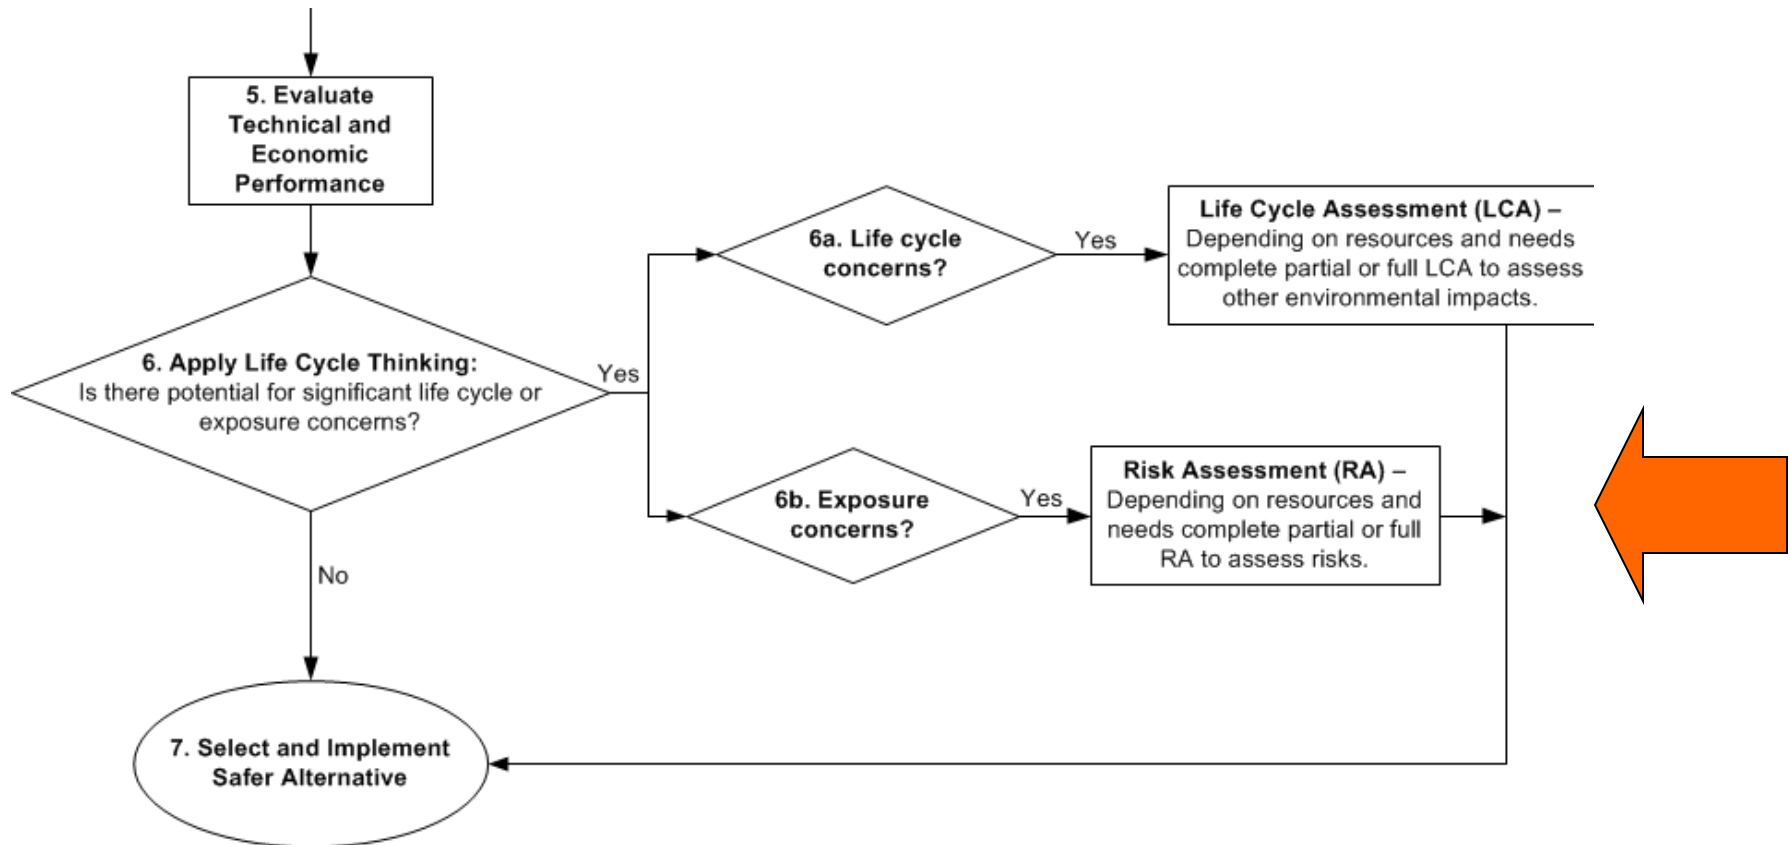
5. Evaluate Technical and Economic Performance

6. Apply Life Cycle Thinking: Is there potential for significant life cycle or exposure concerns?

Yes

6a. Life cycle concerns?

Yes

Life Cycle Assessment (LCA) – Depending on resources and needs complete partial or full LCA to assess other environmental impacts.

6b. Exposure concerns?

Yes

Risk Assessment (RA) – Depending on resources and needs complete partial or full RA to assess risks.

No

7. Select and Implement Safer Alternative